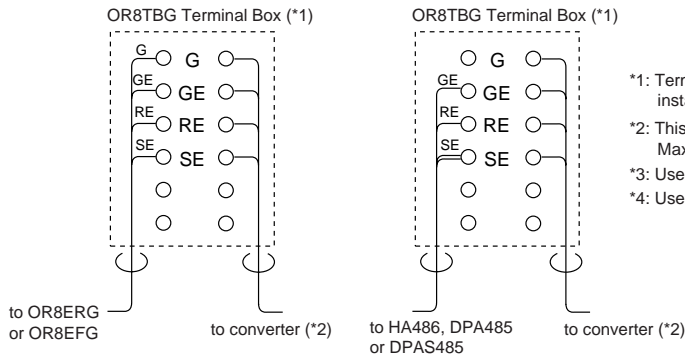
OR8TBG Terminal Box (*1)

G G
GE GE
RE RE
SE SE

to OR8ERG or OR8EFG

to converter (*2)

OR8TBG Terminal Box (*1)

G
GE GE
RE RE
SE SE

to HA486, DPA485 or DPAS485

to converter (*2)

*1: Term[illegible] inst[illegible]
*2: This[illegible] Max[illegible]
*3: Use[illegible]
*4: Use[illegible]